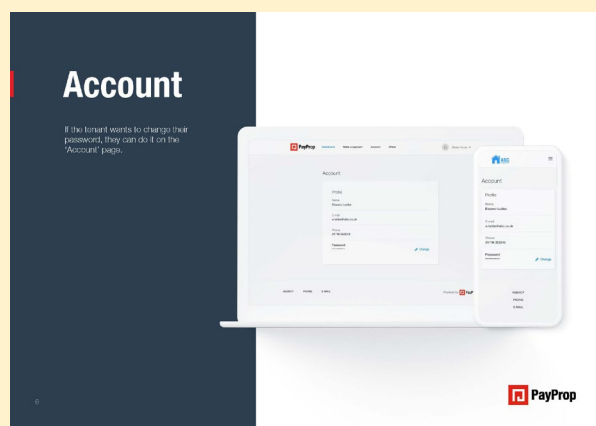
Account

If the tenant wants to change their password, they can do it on the 'Account' page.

PayProp Dashboard Make a payment Account Help

Account

Profile

Name
Rosea Locke

E-mail
r.locke@mail.co.uk

Phone
07 78 123456

Password

Change

Support Privacy & Terms

Powered by PayProp

Account

Profile

Name
Rosea Locke

E-mail
r.locke@mail.co.uk

Phone
07 78 123456

Password

Change

Support
Privacy
& Terms

6

PayProp